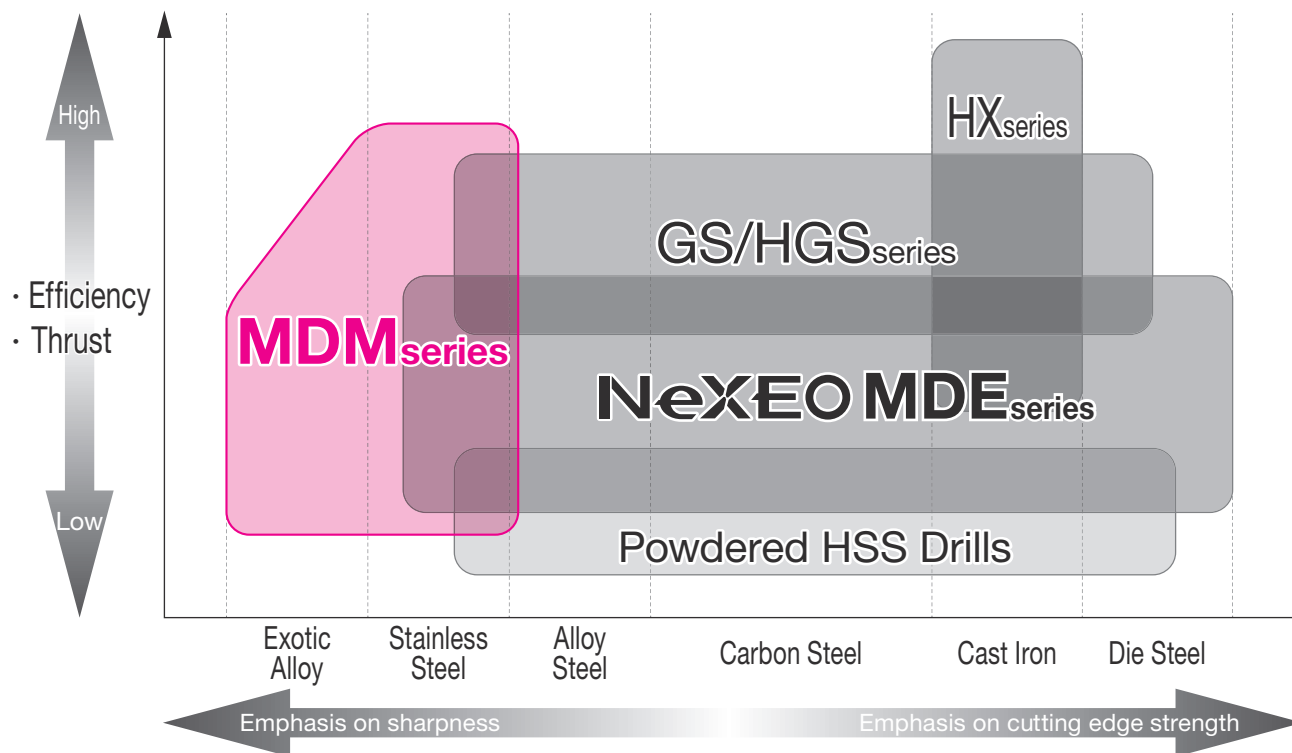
High

· Efficiency
· Thrust

Low

HXseries

GS/HGSseries

MDMseries

NeXEO MDEseries

Powdered HSS Drills

Exotic Alloy

Stainless Steel

Alloy Steel

Carbon Steel

Cast Iron

Die Steel

Emphasis on sharpness

Emphasis on cutting edge strength